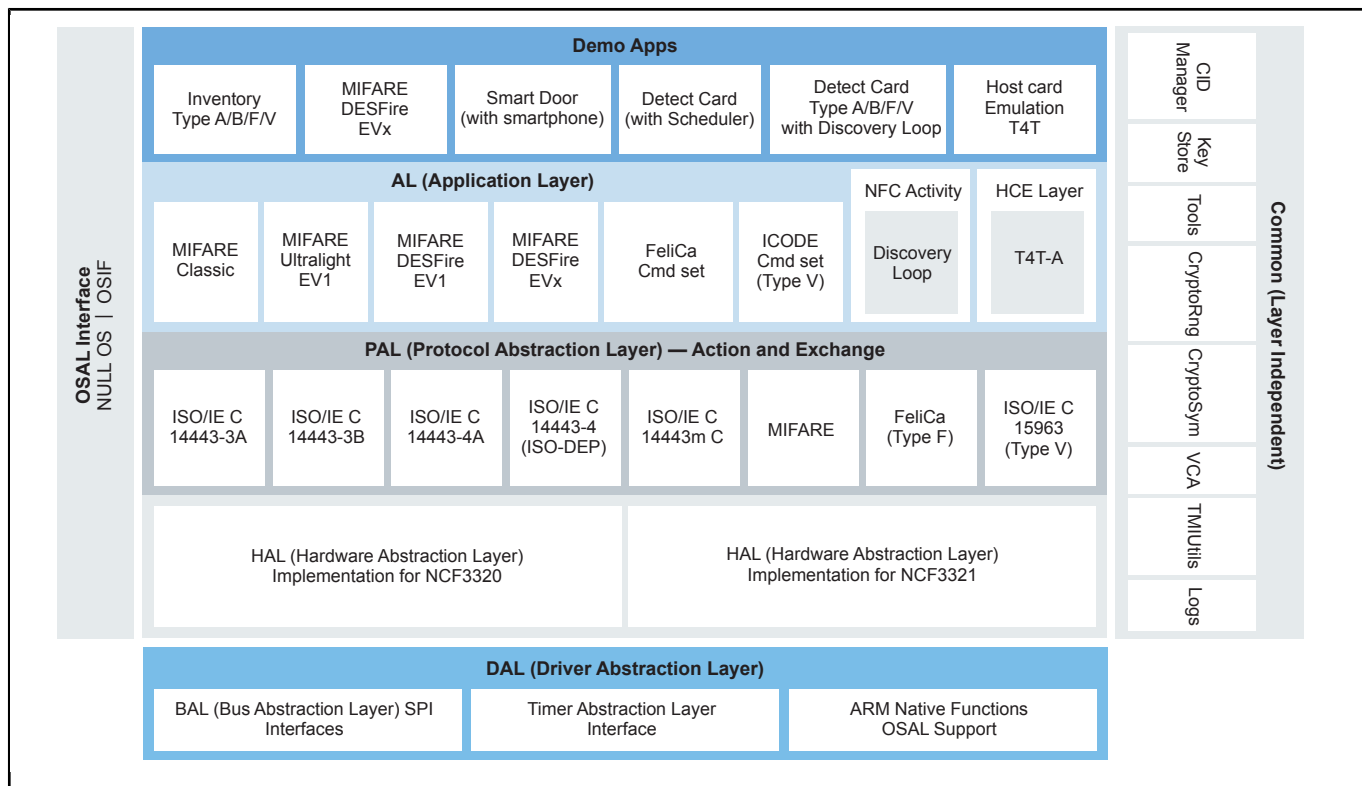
OSAL Interface
NULL OS | OSIF

Demo Apps

Inventory Type A/B/F/V

MIFARE DESFire EVx

Smart Door (with smartphone)

Detect Card (with Scheduler)

Detect Card Type A/B/F/V with Discovery Loop

Host card Emulation T4T

AL (Application Layer)

MIFARE Classic

MIFARE Ultralight EV1

MIFARE DESFire EV1

MIFARE DESFire EVx

FeliCa Cmd set

ICODE Cmd set (Type V)

NFC Activity

Discovery Loop

HCE Layer

T4T-A

PAL (Protocol Abstraction Layer) — Action and Exchange

ISO/IE C 14443-3A

ISO/IE C 14443-3B

ISO/IE C 14443-4A

ISO/IE C 14443-4 (ISO-DEP)

ISO/IE C 14443m C

MIFARE

FeliCa (Type F)

ISO/IE C 15963 (Type V)

HAL (Hardware Abstraction Layer) Implementation for NCF3320

HAL (Hardware Abstraction Layer) Implementation for NCF3321

CID Manager

Key Store

Tools

CryptoRng

CryptoSym

VCA

TMIUtils

Logs

Common (Layer Independent)

DAL (Driver Abstraction Layer)

BAL (Bus Abstraction Layer) SPI Interfaces

Timer Abstraction Layer Interface

ARM Native Functions OSAL Support